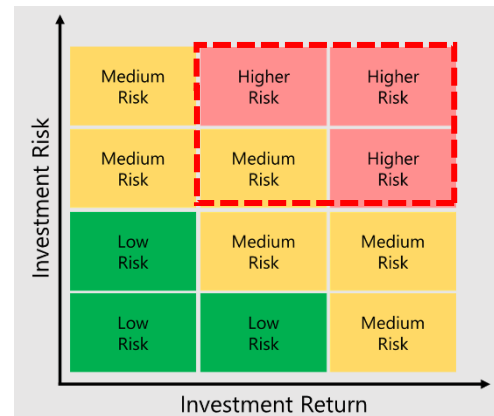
Investment Risk

| Medium Risk | Higher Risk | Higher Risk |
|---|---|---|
| Medium Risk | Medium Risk | Higher Risk |
| Low Risk | Medium Risk | Medium Risk |
| Low Risk | Low Risk | Medium Risk |

Investment Return